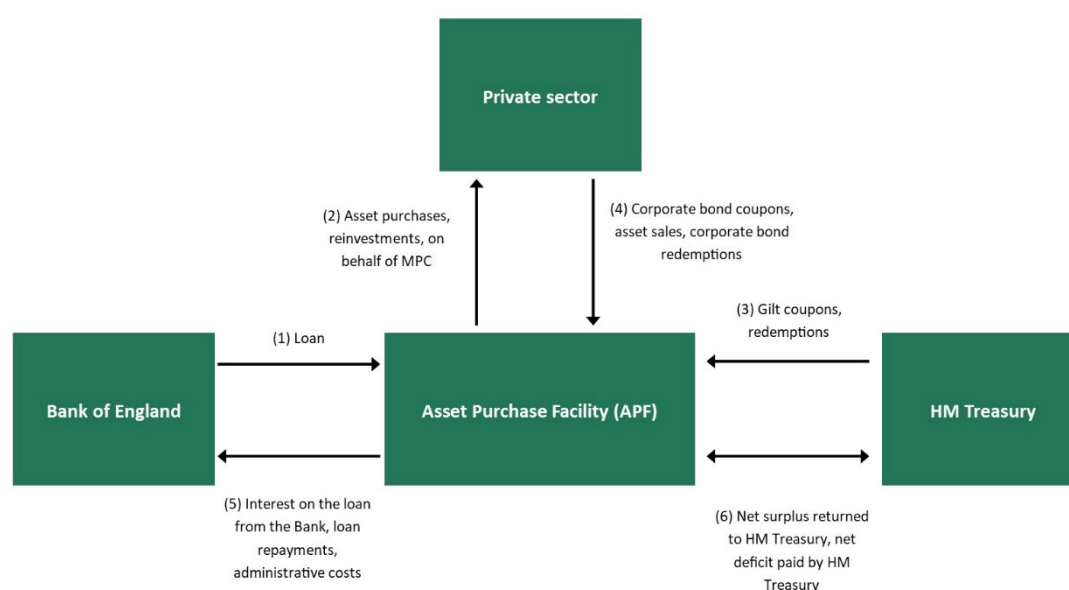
Private sector

(2) Asset purchases, reinvestments, on behalf of MPC

(4) Corporate bond coupons, asset sales, corporate bond redemptions

(3) Gilt coupons, redemptions

(1) Loan

Bank of England

Asset Purchase Facility (APF)

HM Treasury

(5) Interest on the loan from the Bank, loan repayments, administrative costs

(6) Net surplus returned to HM Treasury, net deficit paid by HM Treasury